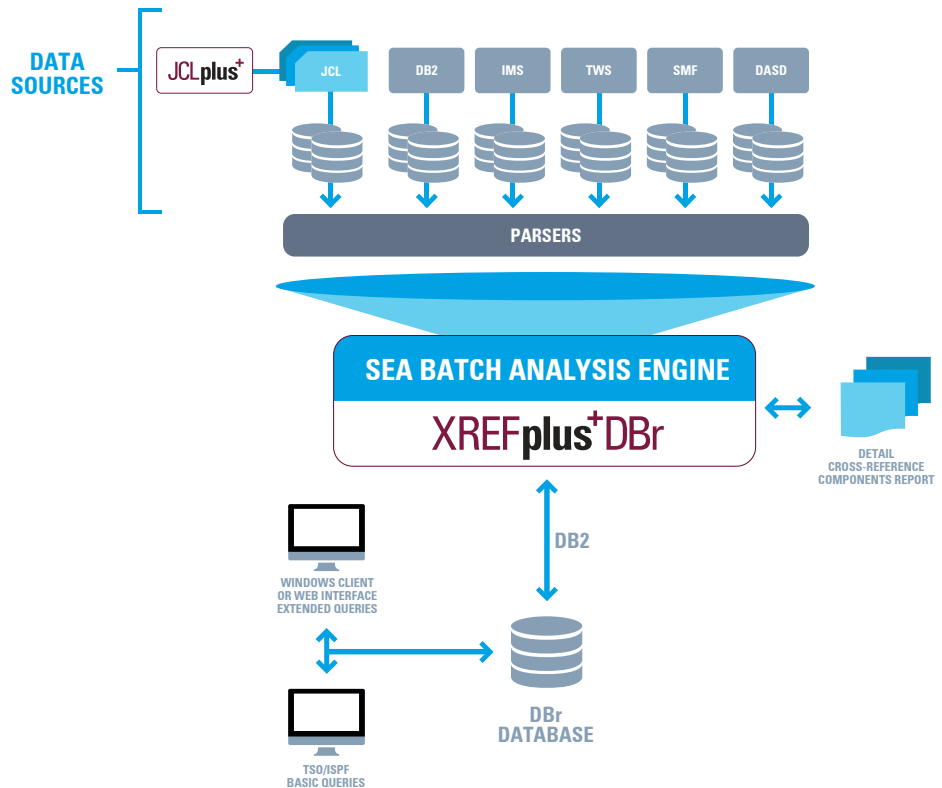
DATA SOURCES

JCLplus+

JCL

DB2

IMS

TWS

SMF

DASD

PARSERS

SEA BATCH ANALYSIS ENGINE

XREFplus+DBr

DETAIL CROSS-REFERENCE COMPONENTS REPORT

DB2

WINDOWS CLIENT OR WEB INTERFACE EXTENDED QUERIES

DBr DATABASE

TSO/ISPF BASIC QUERIES